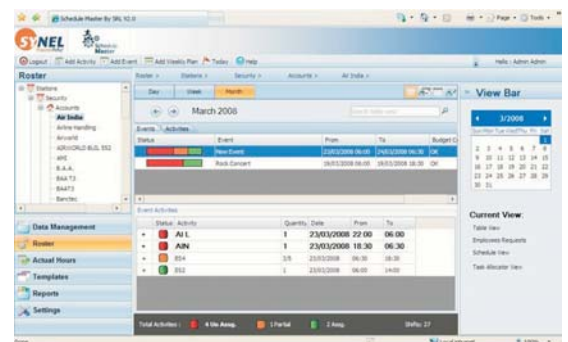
Schedule Master By SNL V2.0

SNEL Schedule Master

Logout | Add Activity | Add Event | Add Weekly Plan | Today | Help

Hello : Admin Admin

Roster

Roster > Stations > Security > Accounts > Air India >

Stations
Security
Accounts
Air India
Airline Handling
Airworld
AIRWORLD BLDG 552
AMS
B.A.A.
BAA T3
BAA T3
Barclay

Data Management
Roster
Actual Hours
Templates
Reports
Settings

Day | Week | Month

March 2008

Events | Activities

| Status | Event | From | To | Budget |
|---|---|---|---|---|
| | New Event | 23/03/2008 06:00 | 24/03/2008 06:30 | OK |
| | Rock Concert | 19/03/2008 06:00 | 19/03/2008 06:30 | OK |

Event Activities

| | Status | Activity | Quantity | Date | From | To |
|---|---|---|---|---|---|---|
| + | | AI L | 1 | 23/03/2008 | 22:00 | 06:00 |
| + | | AIN | 1 | 23/03/2008 | 18:30 | 06:30 |
| + | | 854 | 3/5 | 23/03/2008 | 06:30 | 18:30 |
| + | | 852 | 1 | 23/03/2008 | 06:30 | 14:00 |

Total Activities : 4 Un Assg. 1 Partial 2 Assg. Shifts: 27

View Bar

3/2008

Sun Mon Tue Wed Thu Fri Sat

2 3 4 5 6 7 8
9 10 11 12 13 14 15
16 17 18 19 20 21 22
23 24 25 26 27 28 29
30 31

Current View:
Table View
Employees Requests
Schedule View
Task Allocator View